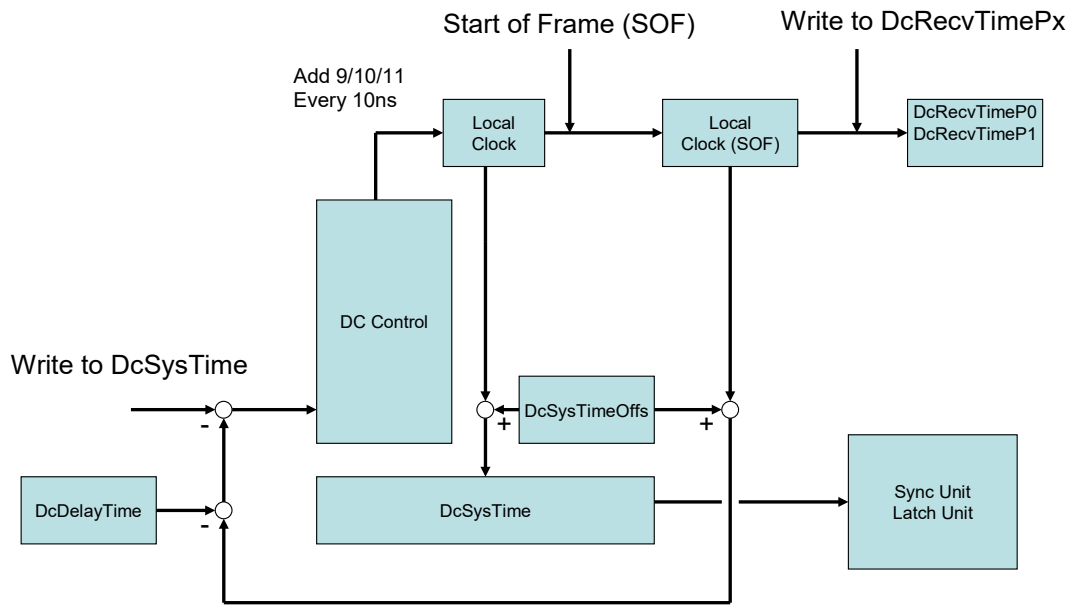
Start of Frame (SOF)

Write to DcRecvTimePx

Add 9/10/11
Every 10ns

Local Clock

Local Clock (SOF)

DcRecvTimeP0
DcRecvTimeP1

DC Control

Write to DcSysTime

-

DcSysTimeOffs

+

+

DcDelayTime

-

DcSysTime

Sync Unit
Latch Unit